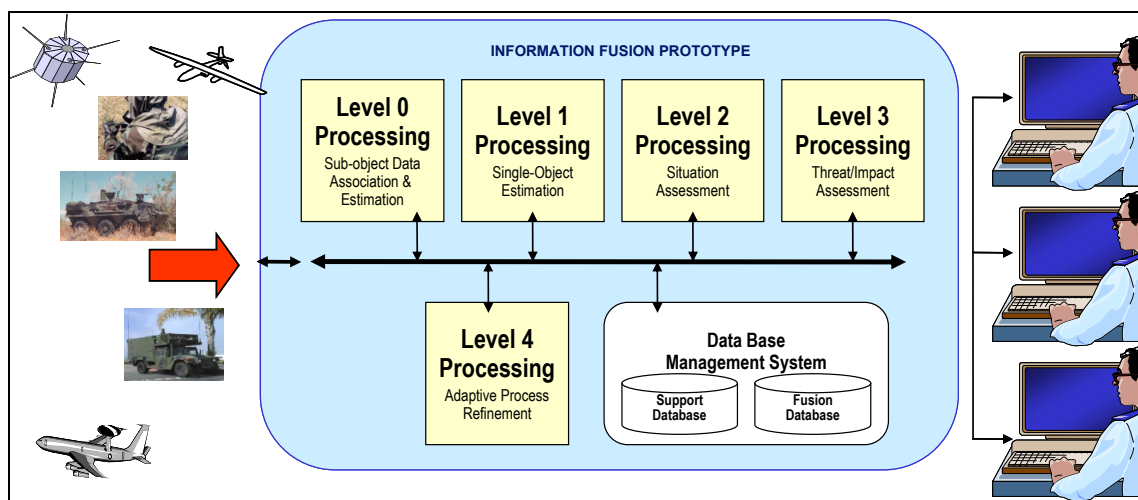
INFORMATION FUSION PROTOTYPE

Level 0 Processing
Sub-object Data Association & Estimation

Level 1 Processing
Single-Object Estimation

Level 2 Processing
Situation Assessment

Level 3 Processing
Threat/Impact Assessment

Level 4 Processing
Adaptive Process Refinement

Data Base Management System

Support Database

Fusion Database